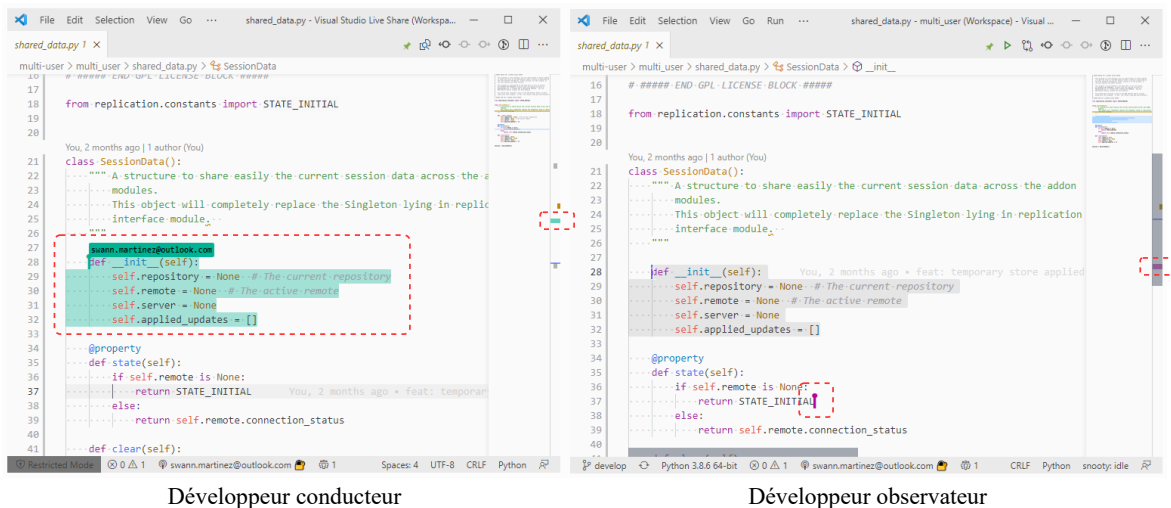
File Edit Selection View Go ··· shared_data.py - Visual Studio Live Share (Workspa...

shared_data.py 1 ×

multi-user > multi_user > shared_data.py > SessionData

16 # ##### END GPL LICENSE BLOCK #####
17
18 from replication.constants import STATE_INITIAL
19
20

You, 2 months ago | 1 author (You)
21 class SessionData():
22 """ A structure to share easily the current session data across the a
23 modules.
24 This object will completely replace the Singleton lying in replic
25 interface module.
26 """
27 swann.martinez@outlook.com
28 def __init__(self):
29 self.repository = None # The current repository
30 self.remote = None # The active remote
31 self.server = None
32 self.applied_updates = []
33
34 @property
35 def state(self):
36 if self.remote is None:
37 return STATE_INITIAL You, 2 months ago • feat: temporar
38 else:
39 return self.remote.connection_status
40
41 def clear(self):

Restricted Mode ⊗ 0 ⚠ 1 swann.martinez@outlook.com 1 Spaces: 4 UTF-8 CRLF Python

Développeur conducteur

File Edit Selection View Go Run ··· shared_data.py - multi_user (Workspace) - Visual ...

shared_data.py 1 ×

multi-user > multi_user > shared_data.py > SessionData > __init__

16 # ##### END GPL LICENSE BLOCK #####
17
18 from replication.constants import STATE_INITIAL
19
20

You, 2 months ago | 1 author (You)
21 class SessionData():
22 """ A structure to share easily the current session data across the addon
23 modules.
24 This object will completely replace the Singleton lying in replication
25 interface module.
26 """
27
28 def __init__(self): You, 2 months ago • feat: temporary store applied
29 self.repository = None # The current repository
30 self.remote = None # The active remote
31 self.server = None
32 self.applied_updates = []
33
34 @property
35 def state(self):
36 if self.remote is None:
37 return STATE_INITIAL
38 else:
39 return self.remote.connection_status

develop Python 3.8.6 64-bit ⊗ 0 ⚠ 1 swann.martinez@outlook.com 1 CRLF Python snooty: idle

Développeur observateur